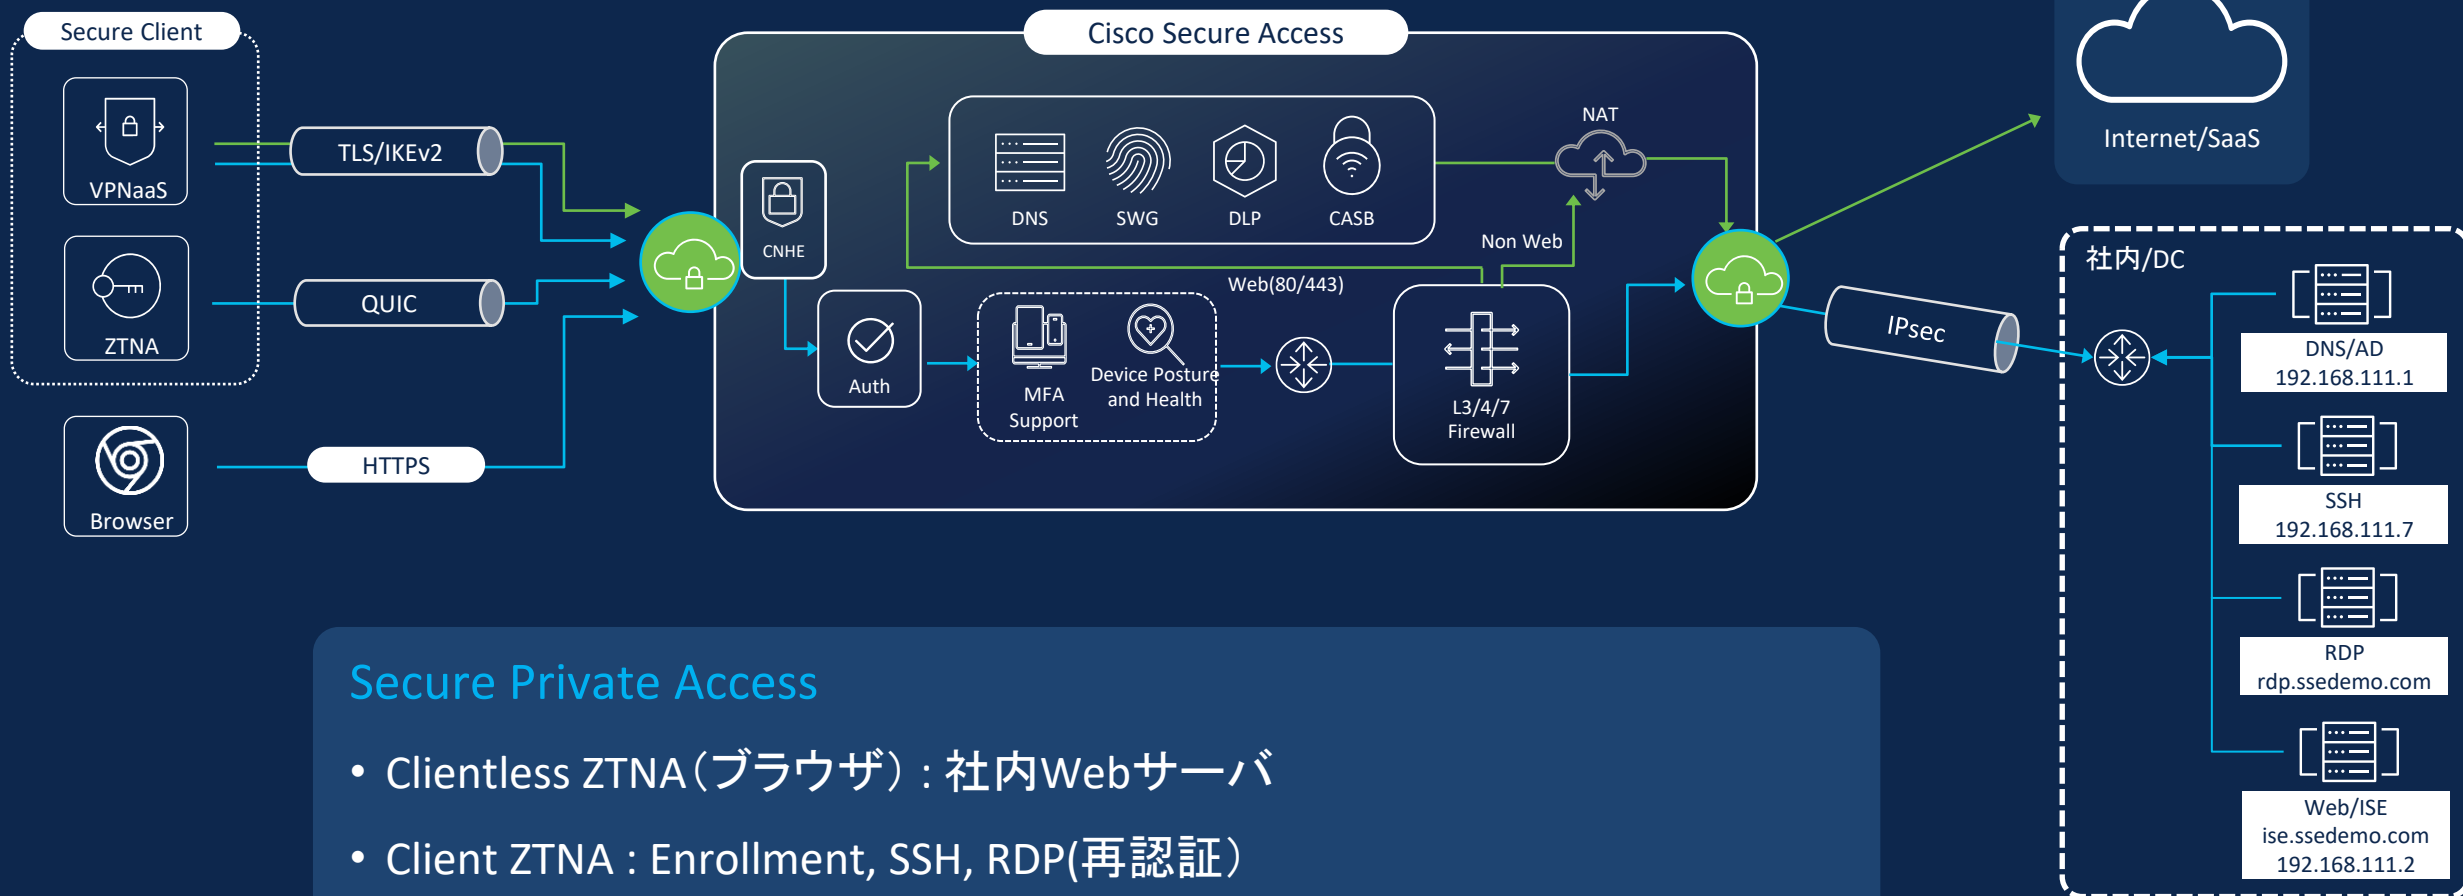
Secure Client

VPNaaS

ZTNA

Browser

TLS/IKEv2

QUIC

HTTPS

Cisco Secure Access

CNHE

DNS

SWG

DLP

CASB

NAT

Non Web

Web(80/443)

Auth

MFA Support

Device Posture and Health

L3/4/7 Firewall

IPsec

Internet/SaaS

社内/DC

DNS/AD
192.168.111.1

SSH
192.168.111.7

RDP
rdp.ssedemo.com

Web/ISE
ise.ssedemo.com
192.168.111.2

Secure Private Access

• Clientless ZTNA（ブラウザ）：社内Webサーバ

• Client ZTNA : Enrollment, SSH, RDP(再認証）